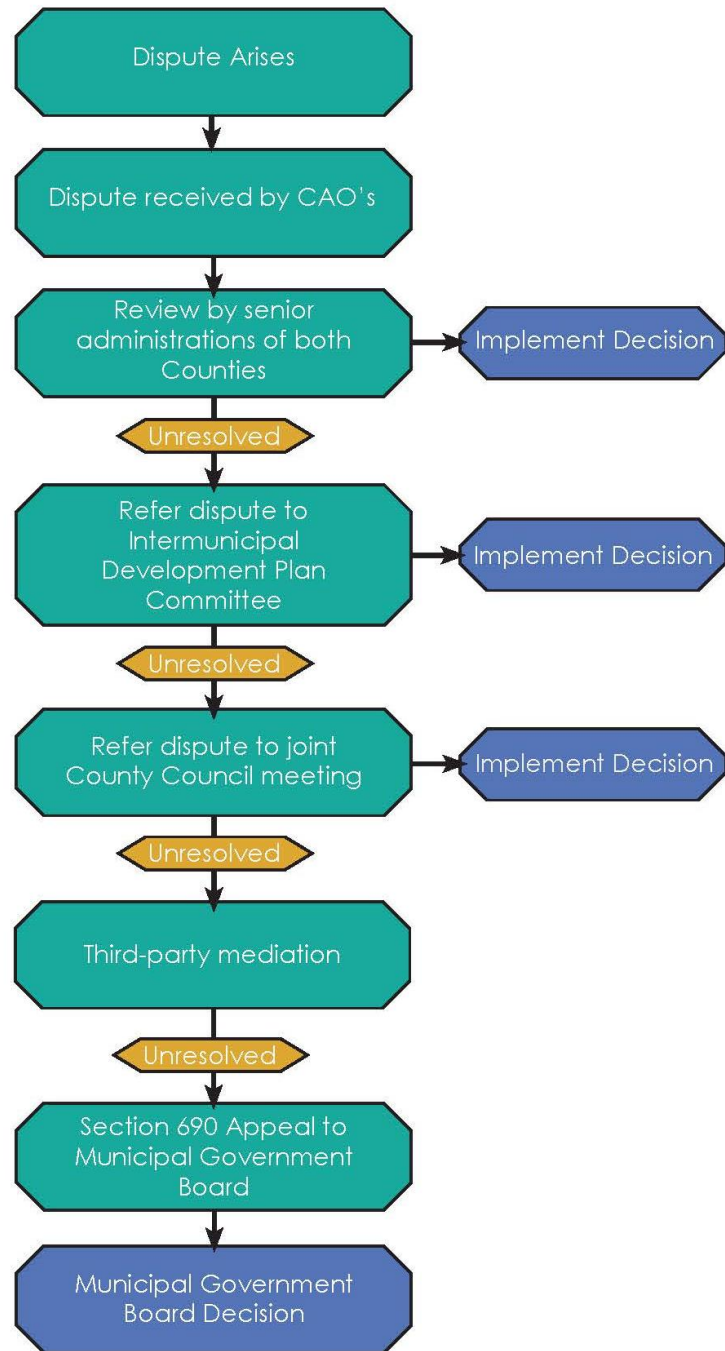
Dispute Arises

Dispute received by CAO's

Review by senior administrations of both Counties

Implement Decision

Unresolved

Refer dispute to Intermunicipal Development Plan Committee

Implement Decision

Unresolved

Refer dispute to joint County Council meeting

Implement Decision

Unresolved

Third-party mediation

Unresolved

Section 690 Appeal to Municipal Government Board

Municipal Government Board Decision